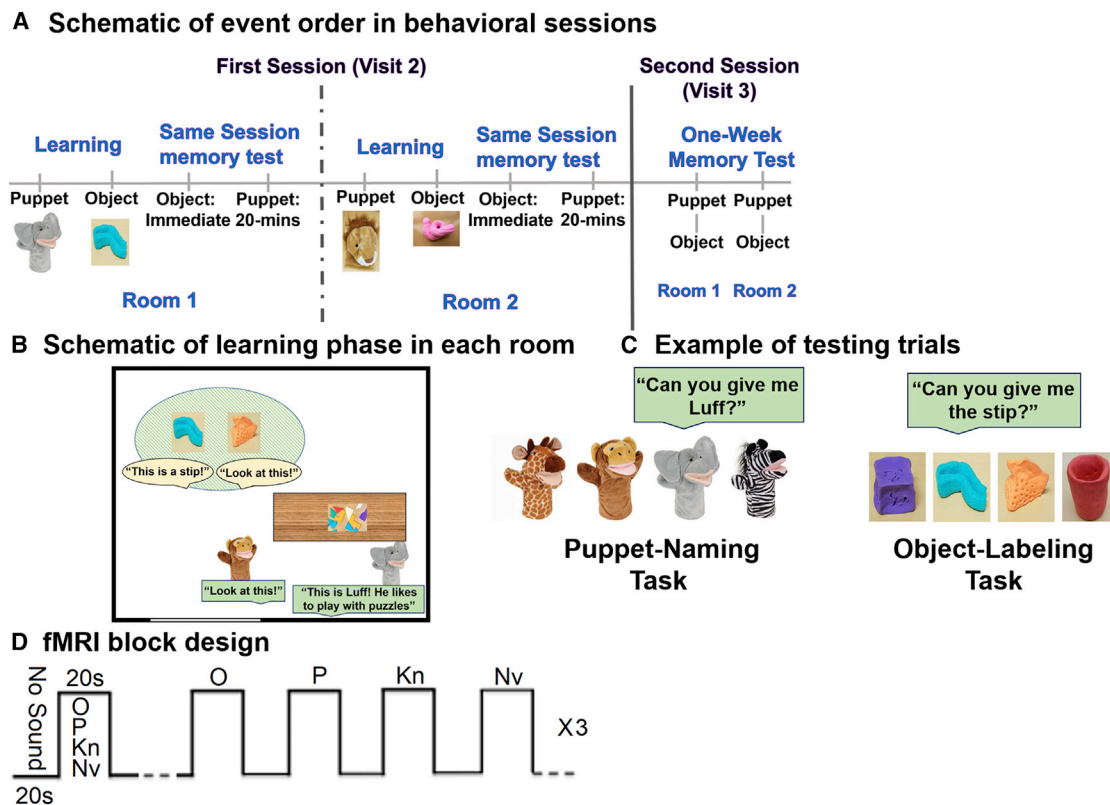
A Schematic of event order in behavioral sessions

First Session (Visit 2)

Second Session (Visit 3)

Learning

Same Session memory test

Learning

Same Session memory test

One-Week Memory Test

Puppet

Object

Object: Immediate

Puppet: 20-mins

Puppet

Object

Object: Immediate

Puppet: 20-mins

Puppet

Puppet

Object

Object

Room 1

Room 2

Room 1

Room 2

B Schematic of learning phase in each room

"This is a stip!"

"Look at this!"

"Look at this!"

"This is Luff! He likes to play with puzzles"

C Example of testing trials

"Can you give me Luff?"

"Can you give me the stip?"

Puppet-Naming Task

Object-Labeling Task

D fMRI block design

No Sound

20s

20s

O
P
Kn
Nv

O

P

Kn

Nv

X3